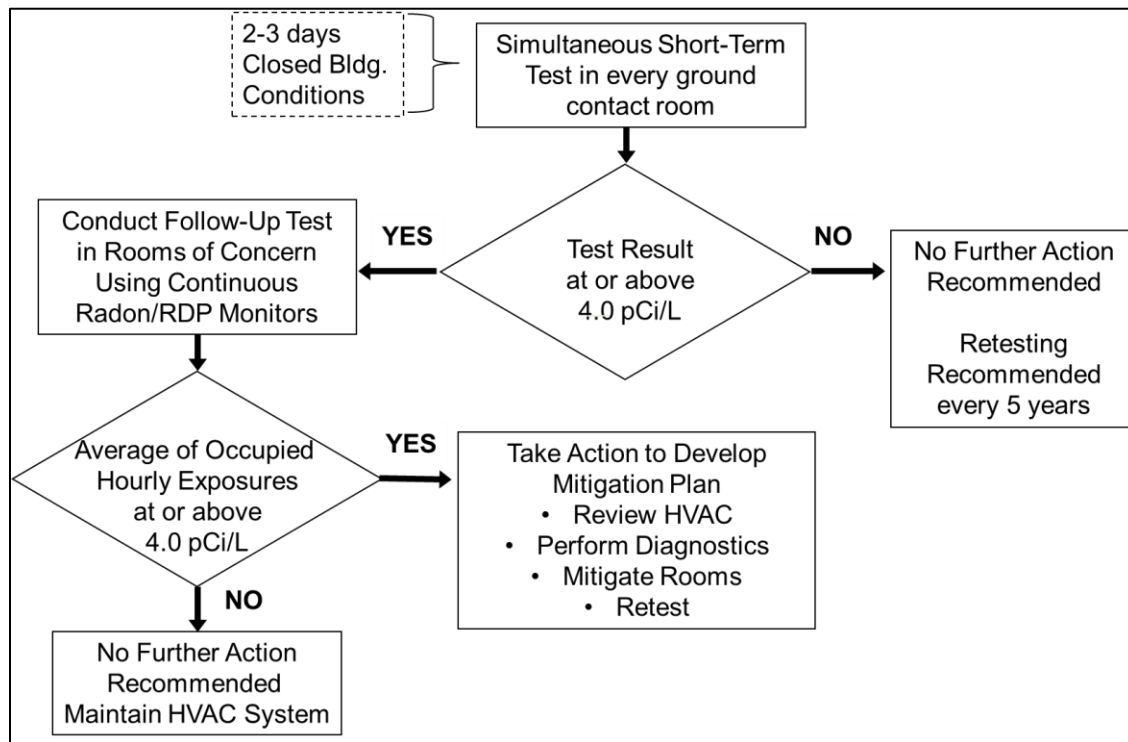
2-3 days Closed Bldg. Conditions

Simultaneous Short-Term Test in every ground contact room

Conduct Follow-Up Test in Rooms of Concern Using Continuous Radon/RDP Monitors

YES

Test Result at or above 4.0 pCi/L

NO

No Further Action Recommended

Retesting Recommended every 5 years

Average of Occupied Hourly Exposures at or above 4.0 pCi/L

YES

Take Action to Develop Mitigation Plan
• Review HVAC
• Perform Diagnostics
• Mitigate Rooms
• Retest

NO

No Further Action Recommended Maintain HVAC System